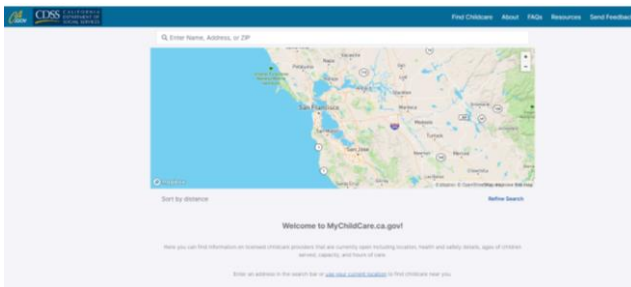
CA.GOV CDSS CALIFORNIA DEPARTMENT OF SOCIAL SERVICES

Find Childcare About FAQs Resources Send Feedback

Q Enter Name, Address, or ZIP

+
−

Petaluma Napa San Francisco San Jose Modesto Turlock Merced

© Mapbox © OpenStreetMap Improve this map

Sort by distance

Refine Search

Welcome to MyChildCare.ca.gov!

Here you can find information on licensed childcare providers that are currently open including location, health and safety details, ages of children served, capacity, and hours of care.

Enter an address in the search bar or use your current location to find childcare near you.